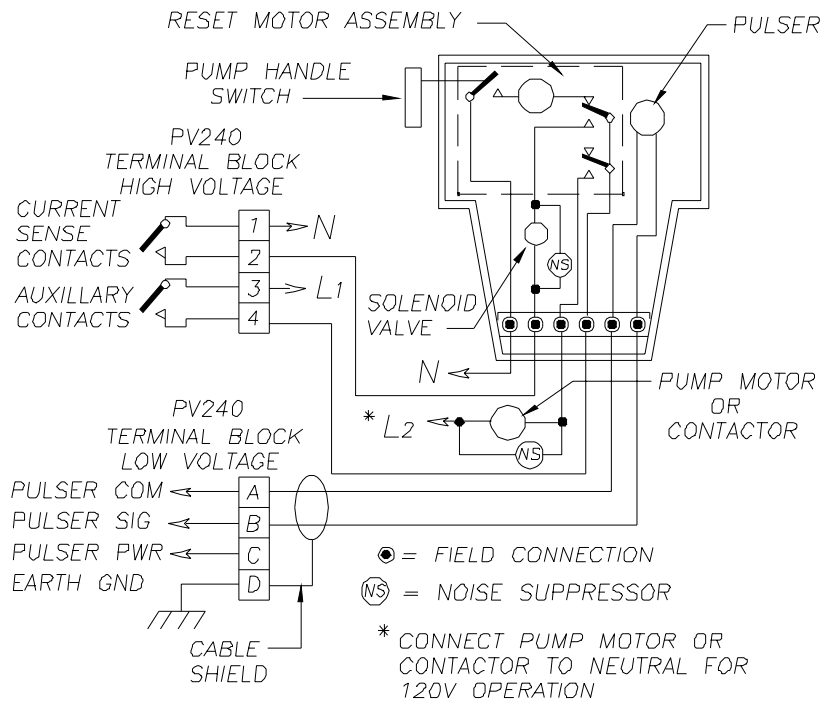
RESET MOTOR ASSEMBLY

PULSER

PUMP HANDLE SWITCH

PV240 TERMINAL BLOCK HIGH VOLTAGE

CURRENT SENSE CONTACTS

1 N

2

AUXILLARY CONTACTS

3 $L_1$

4

NS

SOLENOID VALVE

N

PUMP MOTOR OR CONTACTOR

* $L_2$

NS

PV240 TERMINAL BLOCK LOW VOLTAGE

PULSER COM A

PULSER SIG B

PULSER PWR C

EARTH GND D

CABLE SHIELD

= FIELD CONNECTION

NS = NOISE SUPPRESSOR

* CONNECT PUMP MOTOR OR CONTACTOR TO NEUTRAL FOR 120V OPERATION